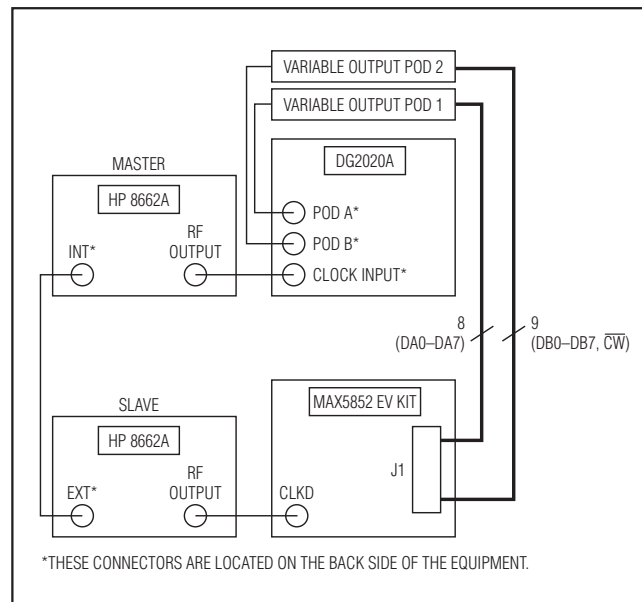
VARIABLE OUTPUT POD 2

VARIABLE OUTPUT POD 1

DG2020A

MASTER

HP 8662A

POD A*

POD B*

INT*

RF OUTPUT

CLOCK INPUT*

8 (DA0–DA7)

9 (DB0–DB7, $\overline{CW}$)

SLAVE

MAX5852 EV KIT

HP 8662A

J1

EXT*

RF OUTPUT

CLKD

*THESE CONNECTORS ARE LOCATED ON THE BACK SIDE OF THE EQUIPMENT.